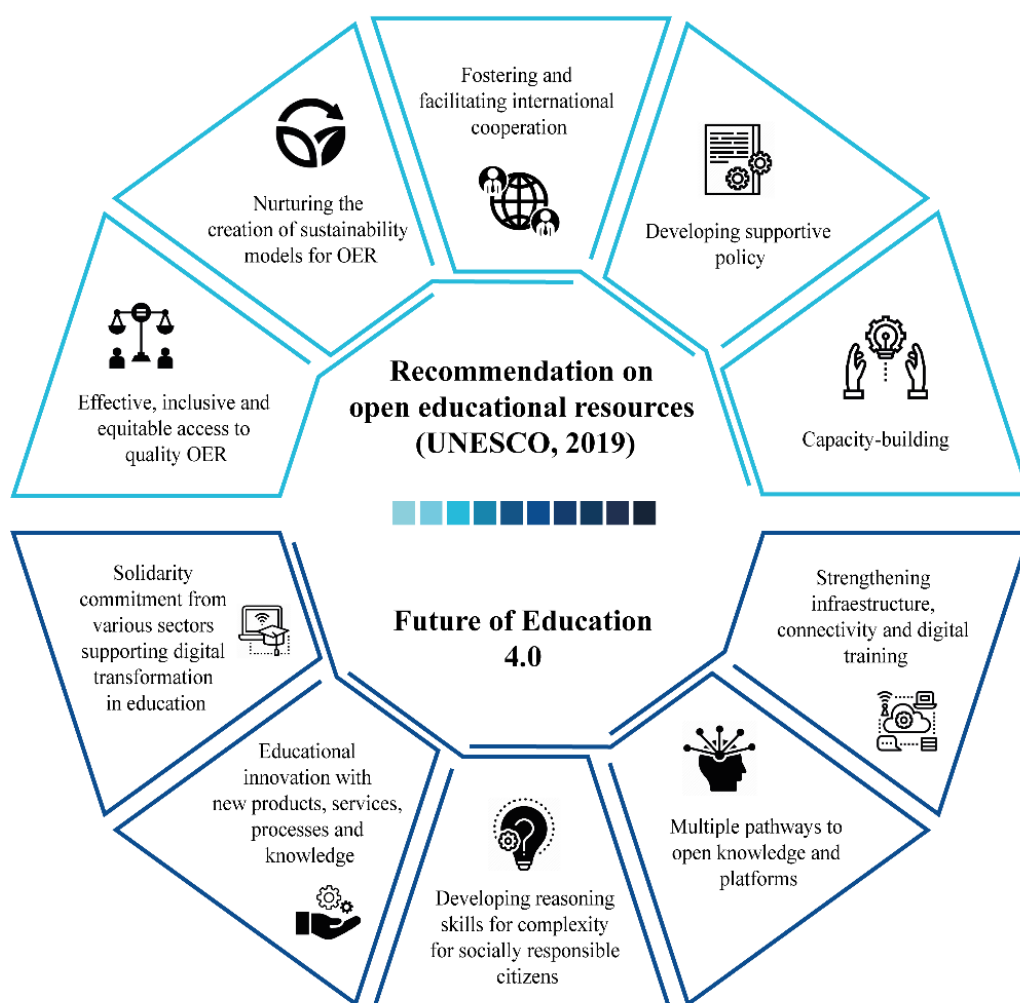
Fostering and facilitating international cooperation

Nurturing the creation of sustainability models for OER

Developing supportive policy

Effective, inclusive and equitable access to quality OER

Recommendation on open educational resources (UNESCO, 2019)

Capacity-building

Solidarity commitment from various sectors supporting digital transformation in education

Future of Education 4.0

Strengthening infraestructure, connectivity and digital training

Educational innovation with new products, services, processes and knowledge

Multiple pathways to open knowledge and platforms

Developing reasoning skills for complexity for socially responsible citizens